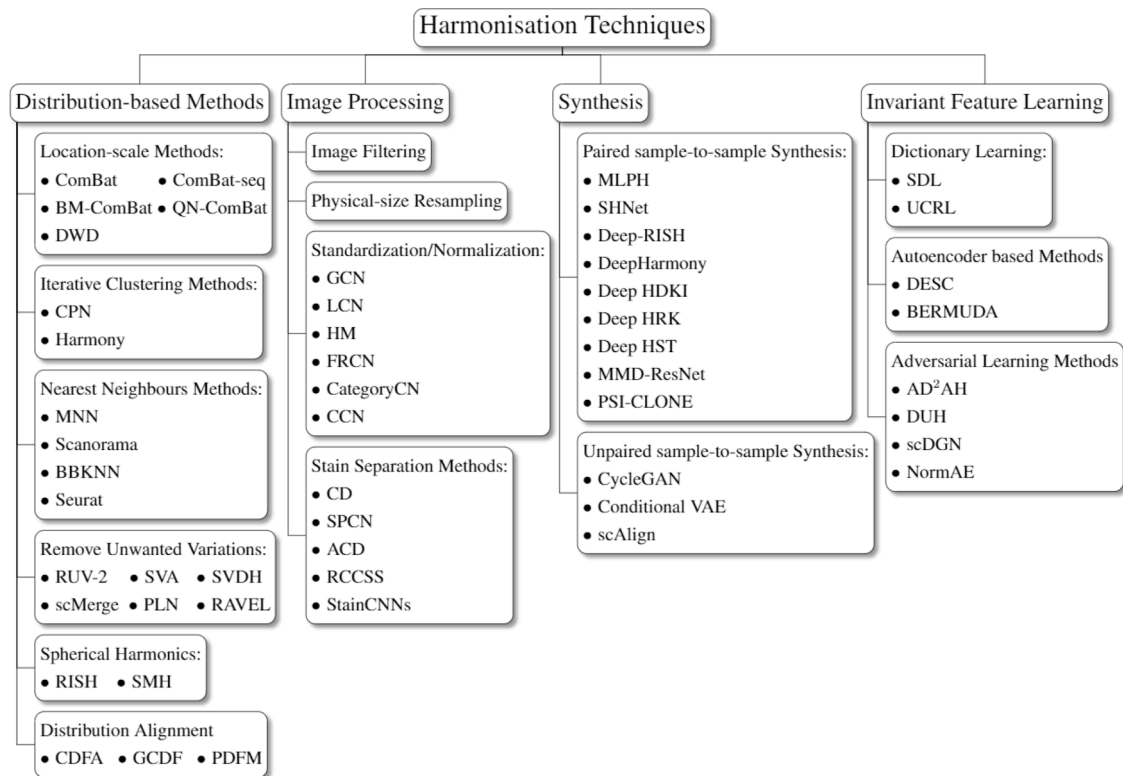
Harmonisation Techniques

Distribution-based Methods

Location-scale Methods:
• ComBat • ComBat-seq
• BM-ComBat • QN-ComBat
• DWD

Iterative Clustering Methods:
• CPN
• Harmony

Nearest Neighbours Methods:
• MNN
• Scanorama
• BBKNN
• Seurat

Remove Unwanted Variations:
• RUV-2 • SVA • SVDH
• scMerge • PLN • RAVEL

Spherical Harmonics:
• RISH • SMH

Distribution Alignment
• CDFA • GCDF • PDFM

Image Processing

Image Filtering

Physical-size Resampling

Standardization/Normalization:
• GCN
• LCN
• HM
• FRCN
• CategoryCN
• CCN

Stain Separation Methods:
• CD
• SPCN
• ACD
• RCCSS
• StainCNNs

Synthesis

Paired sample-to-sample Synthesis:
• MLPH
• SHNet
• Deep-RISH
• DeepHarmony
• Deep HDKI
• Deep HRK
• Deep HST
• MMD-ResNet
• PSI-CLONE

Unpaired sample-to-sample Synthesis:
• CycleGAN
• Conditional VAE
• scAlign

Invariant Feature Learning

Dictionary Learning:
• SDL
• UCRL

Autoencoder based Methods
• DESC
• BERMUDA

Adversarial Learning Methods
• AD$^2$AH
• DUH
• scDGN
• NormAE